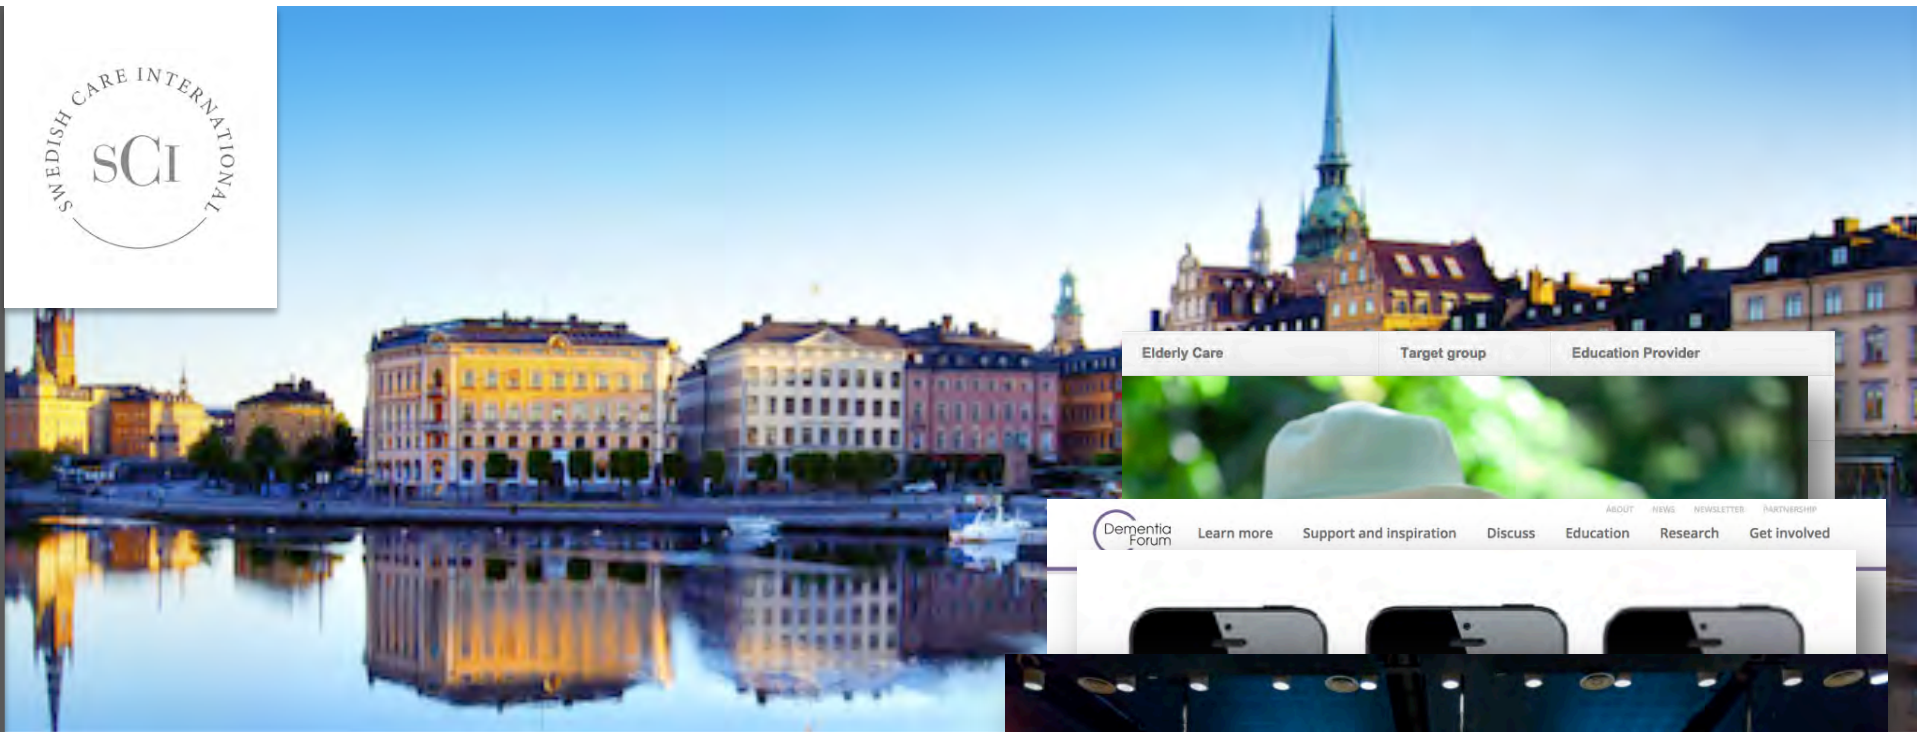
SWEDISH CARE INTERNATIONAL
SCI

Elderly Care
Target group
Education Provider

ABOUT NEWS NEWSLETTER PARTNERSHIP
Dementia Forum
Learn more
Support and inspiration
Discuss
Education
Research
Get involved